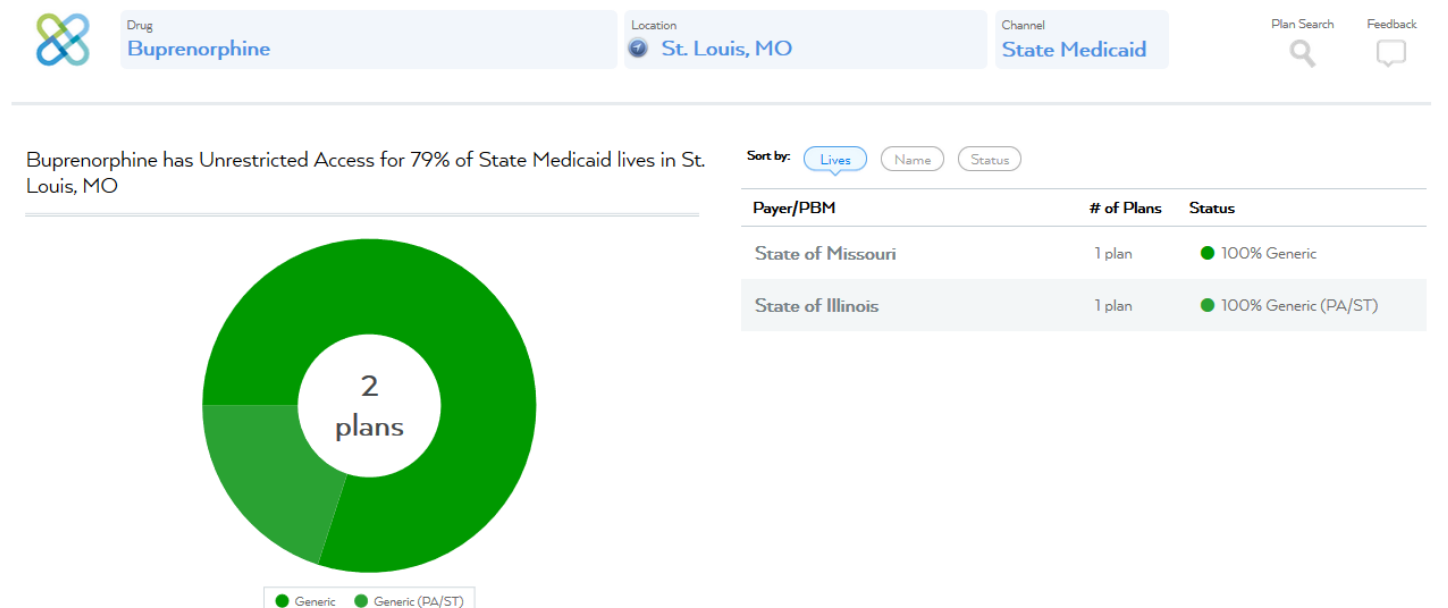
Drug
Buprenorphine

Location
St. Louis, MO

Channel
State Medicaid

Plan Search

Feedback

Buprenorphine has Unrestricted Access for 79% of State Medicaid lives in St. Louis, MO

2 plans

Generic Generic (PA/ST)

Sort by: Lives Name Status

| Payer/PBM | # of Plans | Status |
|---|---|---|
| State of Missouri | 1 plan | 100% Generic |
| State of Illinois | 1 plan | 100% Generic (PA/ST) |